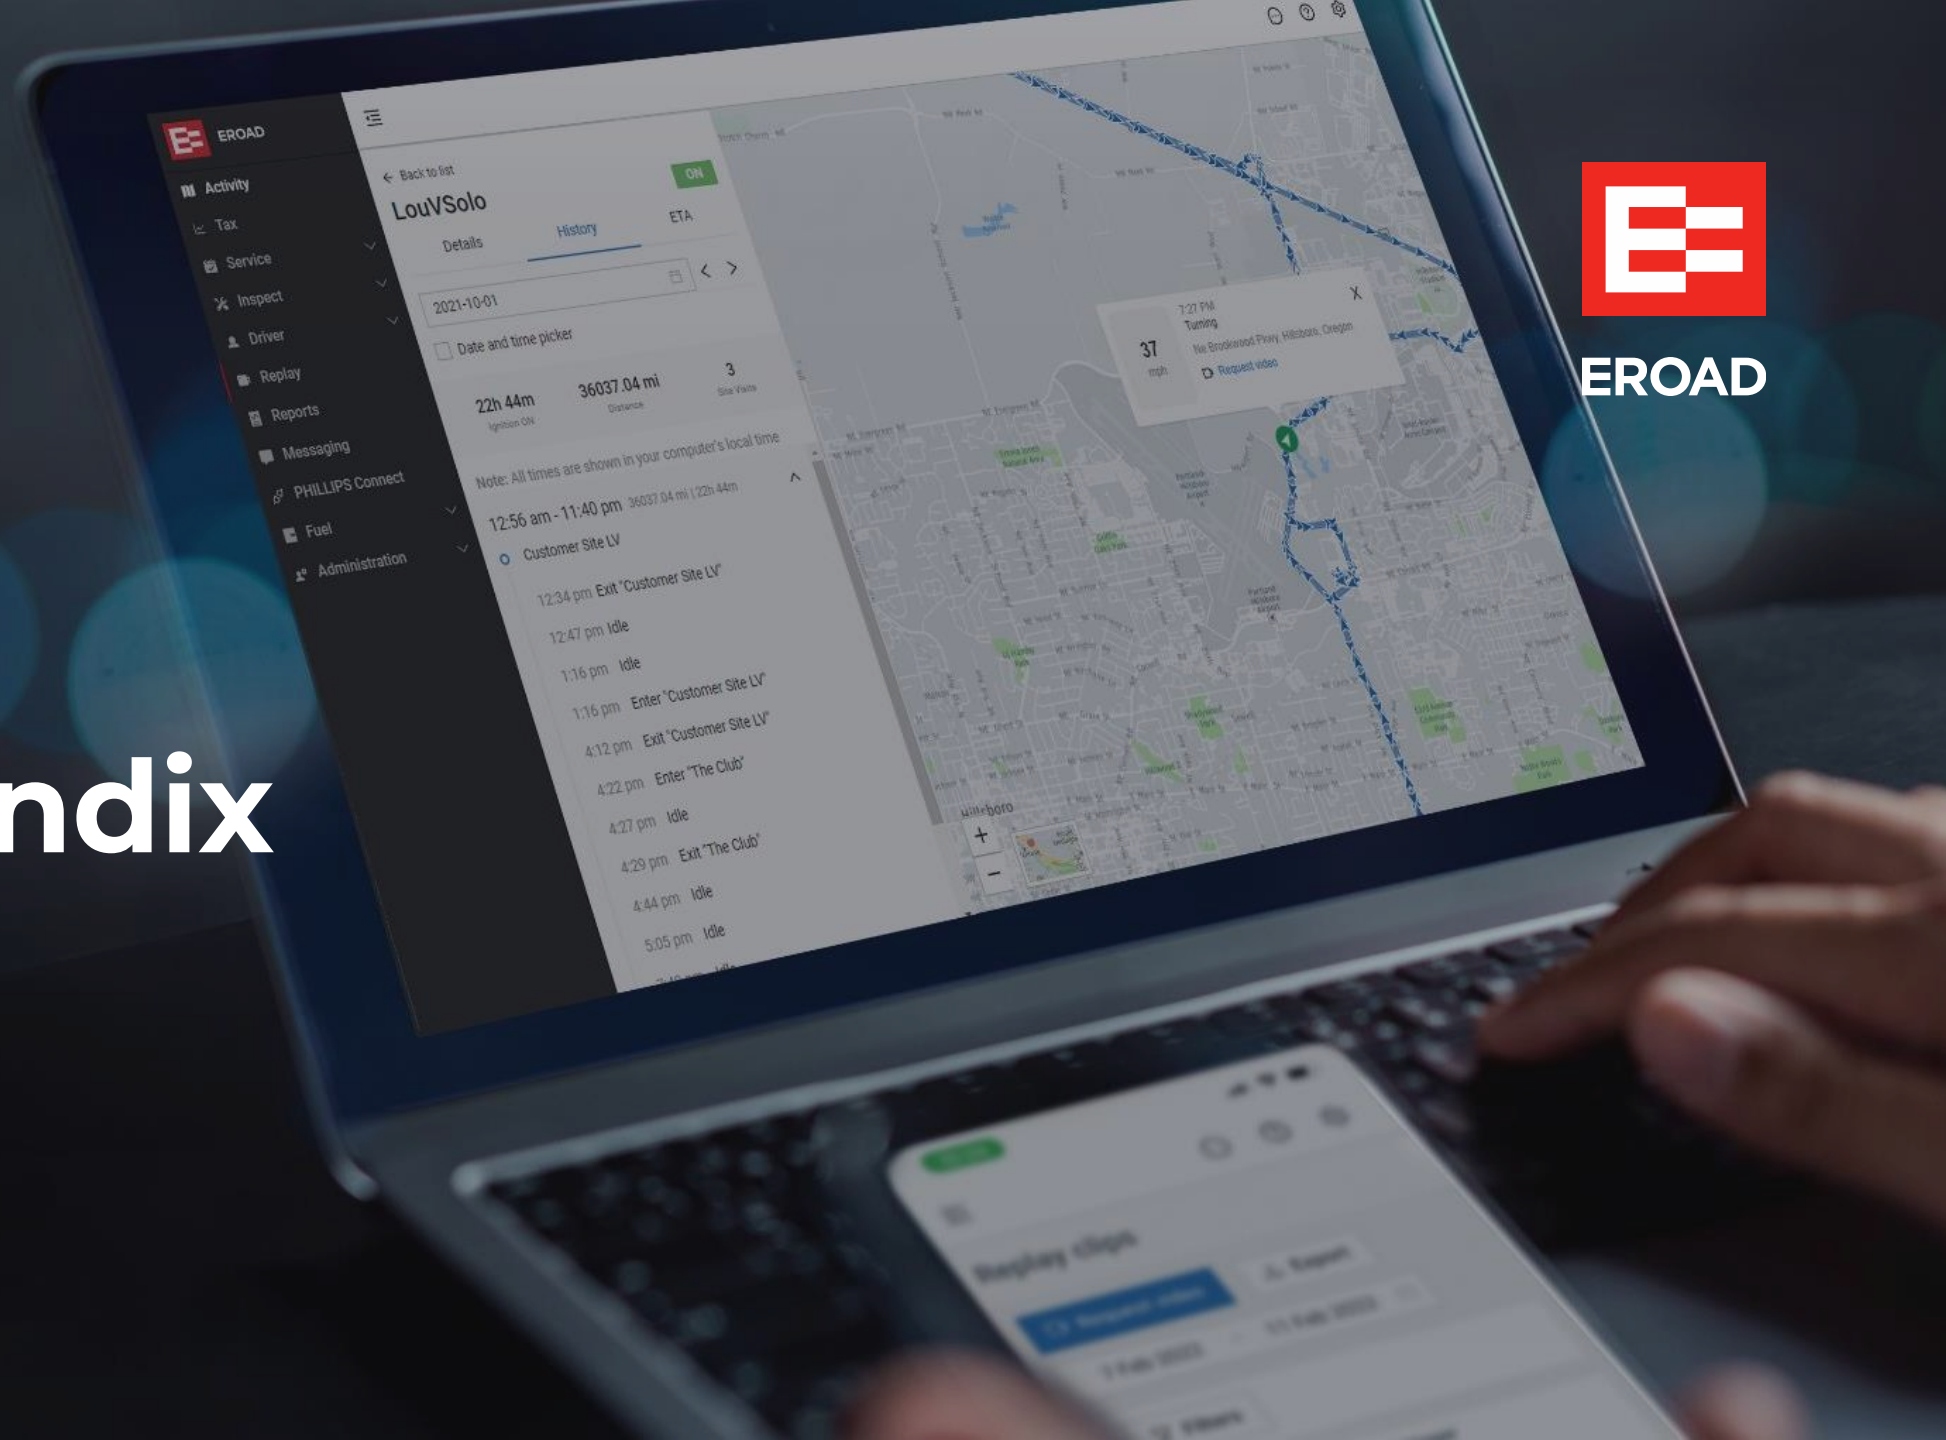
EROAD

Activity
Tax
Service
Inspect
Driver
Replay
Reports
Messaging
PHILLIPS Connect
Fuel
Administration

← Back to list
LouVSolo
ON
Details
History
ETA
2021-10-01
Date and time picker
22h 44m
Ignition ON
36037.04 mi
Distance
3
Site Visits
Note: All times are shown in your computer's local time
12:56 am - 11:40 pm 36037.04 mi | 22h 44m
Customer Site LV
12:34 pm Exit "Customer Site LV"
12:47 pm Idle
1:16 pm Idle
1:16 pm Enter "Customer Site LV"
4:12 pm Exit "Customer Site LV"
4:22 pm Enter "The Club"
4:27 pm Idle
4:29 pm Exit "The Club"
4:44 pm Idle
5:05 pm Idle

37
mph
7:27 PM
Turning
Request video
X

Hillsboro
+
−

EROAD

ndix

Replay clips